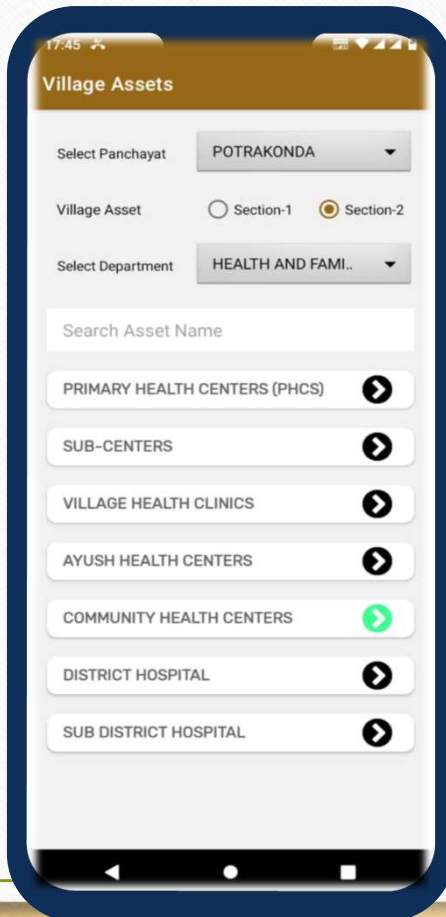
17:45

Village Assets

Select Panchayat POTRAKONDA

Village Asset Section-1 Section-2

Select Department HEALTH AND FAMI..

Search Asset Name

PRIMARY HEALTH CENTERS (PHCS)

SUB-CENTERS

VILLAGE HEALTH CLINICS

AYUSH HEALTH CENTERS

COMMUNITY HEALTH CENTERS

DISTRICT HOSPITAL

SUB DISTRICT HOSPITAL